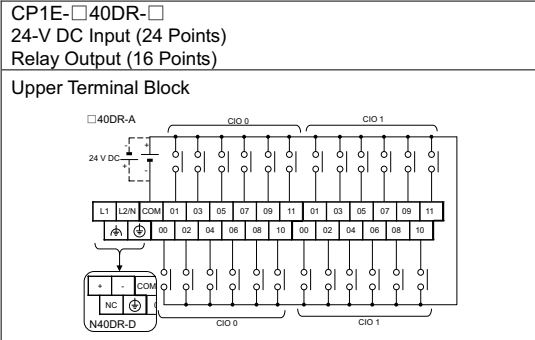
CP1E-□40DR-□
24-V DC Input (24 Points)
Relay Output (16 Points)

Upper Terminal Block

□40DR-A

CIO 0

CIO 1

24 V DC

+
-
+
-

| L1 | L2/N | COM | 01 | 03 | 05 | 07 | 09 | 11 | 01 | 03 | 05 | 07 | 09 | 11 |
|---|---|---|---|---|---|---|---|---|---|---|---|---|---|---|
| | | 00 | 02 | 04 | 06 | 08 | 10 | 00 | 02 | 04 | 06 | 08 | 10 | |

+ - COM
NC

N40DR-D

CIO 0

CIO 1